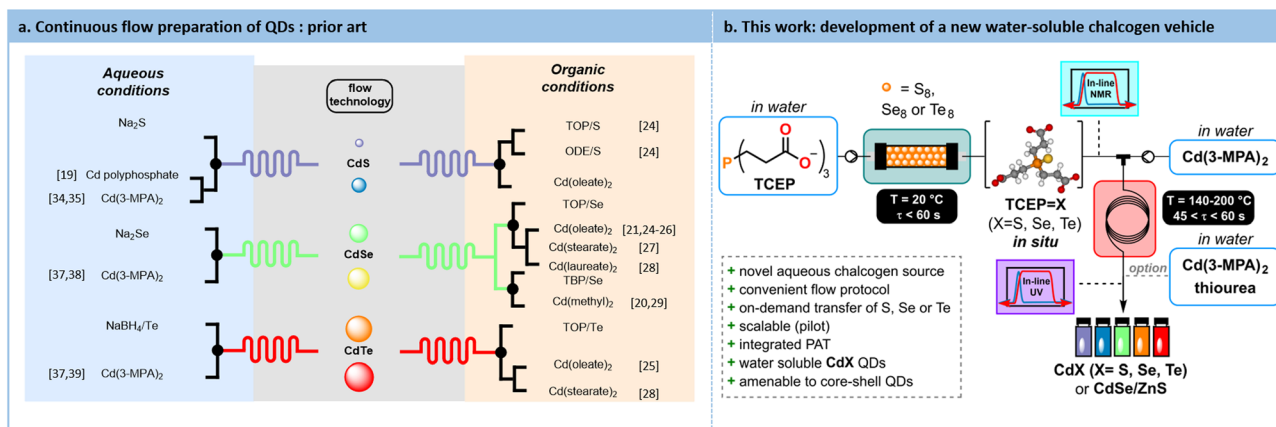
a. Continuous flow preparation of QDs : prior art

Aqueous conditions

flow technology

Organic conditions

$Na_2S$

[19] Cd polyphosphate

[34,35] $Cd(3\text{-}MPA)_2$

CdS

TOP/S [24]

ODE/S [24]

$Cd(oleate)_2$

$Na_2Se$

[37,38] $Cd(3\text{-}MPA)_2$

CdSe

TOP/Se

$Cd(oleate)_2$ [21,24-26]

$Cd(stearate)_2$ [27]

$Cd(laureate)_2$ [28]

TBP/Se

$Cd(methyl)_2$ [20,29]

$NaBH_4$/Te

[37,39] $Cd(3\text{-}MPA)_2$

CdTe

TOP/Te

$Cd(oleate)_2$ [25]

$Cd(stearate)_2$ [28]

b. This work: development of a new water-soluble chalcogen vehicle

in water

P $(\text{CH}_2\text{CH}_2\text{COO}^-)_3$

TCEP

= $S_8$, $Se_8$ or $Te_8$

T = 20 °C
τ < 60 s

In-line NMR

TCEP=X
(X=S, Se, Te)
in situ

in water
$Cd(3\text{-}MPA)_2$

T = 140-200 °C
45 < τ < 60 s

in water
$Cd(3\text{-}MPA)_2$
thiourea

option

In-line UV

+ novel aqueous chalcogen source
+ convenient flow protocol
+ on-demand transfer of S, Se or Te
+ scalable (pilot)
+ integrated PAT
+ water soluble CdX QDs
+ amenable to core-shell QDs

CdX (X= S, Se, Te)
or CdSe/ZnS